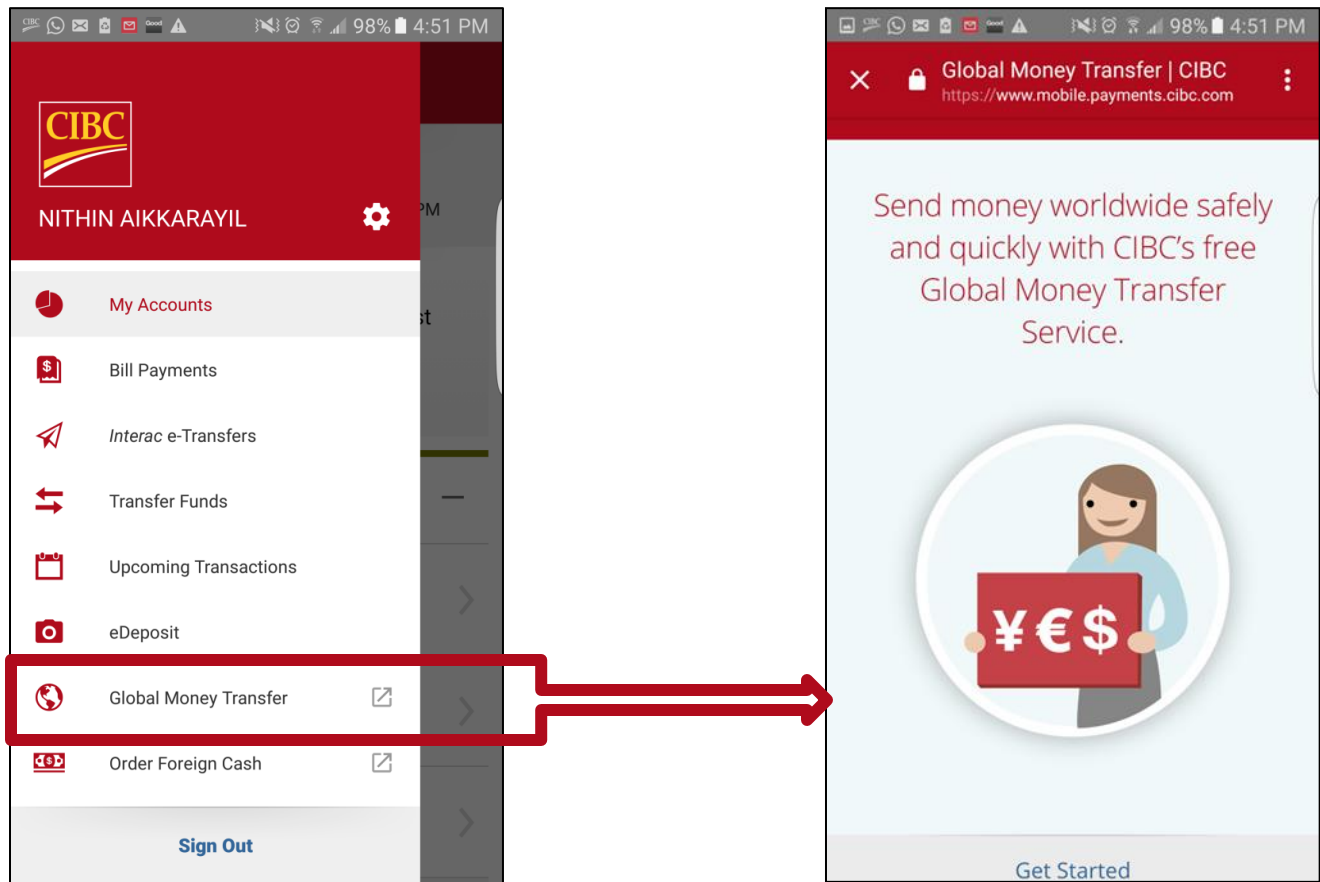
98% 4:51 PM

CIBC

NITHIN AIKKARAYIL

My Accounts

Bill Payments

Interac e-Transfers

Transfer Funds

Upcoming Transactions

eDeposit

Global Money Transfer

Order Foreign Cash

Sign Out

PM

st

98% 4:51 PM

Global Money Transfer | CIBC
https://www.mobile.payments.cibc.com

Send money worldwide safely and quickly with CIBC's free Global Money Transfer Service.

¥€$

Get Started